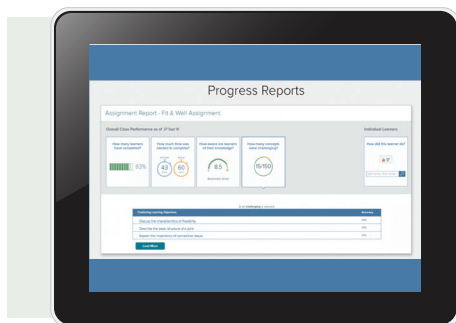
Progress Reports

Assignment Report - Fit & Well Assignment

Overall Class Performance as of

How many learners have completed?

83%

How much time was needed to complete?

43

60

How aware are learners of their knowledge?

8.5

How many concepts were challenging?

15/150

Individual Learners

How did this learner do?

Challenging Learning Objectives

Accuracy

Discuss the characteristics of flexibility

Describe the basic structure of a joint

Explain the importance of connective tissue

Load More